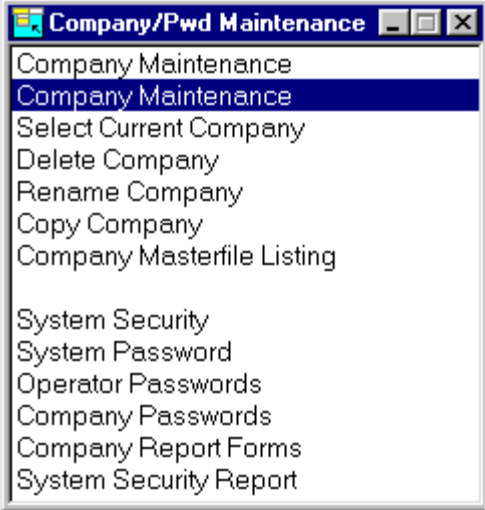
Company/Pwd Maintenance

Company Maintenance
Company Maintenance
Select Current Company
Delete Company
Rename Company
Copy Company
Company Masterfile Listing

System Security
System Password
Operator Passwords
Company Passwords
Company Report Forms
System Security Report